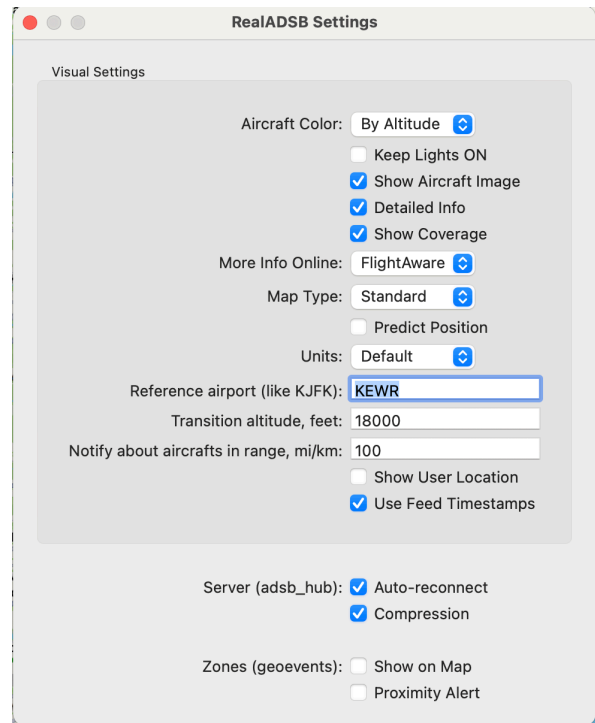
RealADSB Settings

Visual Settings

Aircraft Color: By Altitude

Keep Lights ON

Show Aircraft Image

Detailed Info

Show Coverage

More Info Online: FlightAware

Map Type: Standard

Predict Position

Units: Default

Reference airport (like KJFK): KEWR

Transition altitude, feet: 18000

Notify about aircrafts in range, mi/km: 100

Show User Location

Use Feed Timestamps

Server (adsb_hub): Auto-reconnect

Compression

Zones (geoevents): Show on Map

Proximity Alert